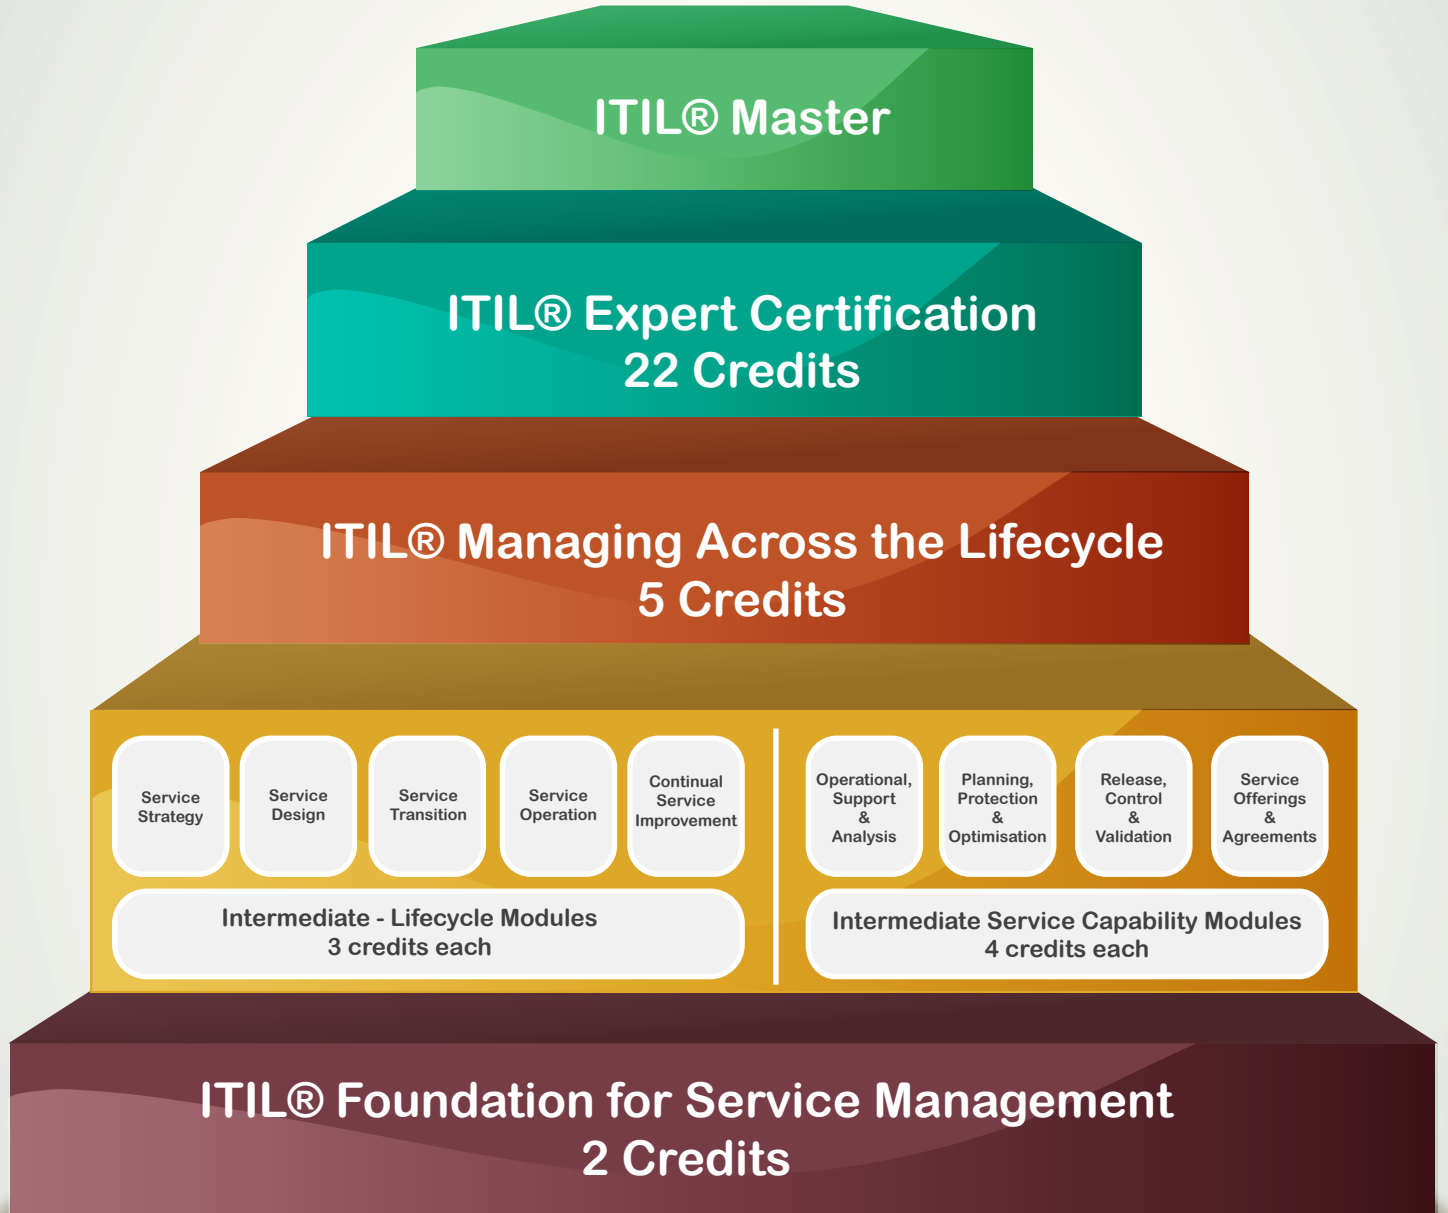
ITIL® Master

ITIL® Expert Certification
22 Credits

ITIL® Managing Across the Lifecycle
5 Credits

Service Strategy

Service Design

Service Transition

Service Operation

Continual Service Improvement

Intermediate - Lifecycle Modules
3 credits each

Operational, Support & Analysis

Planning, Protection & Optimisation

Release, Control & Validation

Service Offerings & Agreements

Intermediate Service Capability Modules
4 credits each

ITIL® Foundation for Service Management
2 Credits